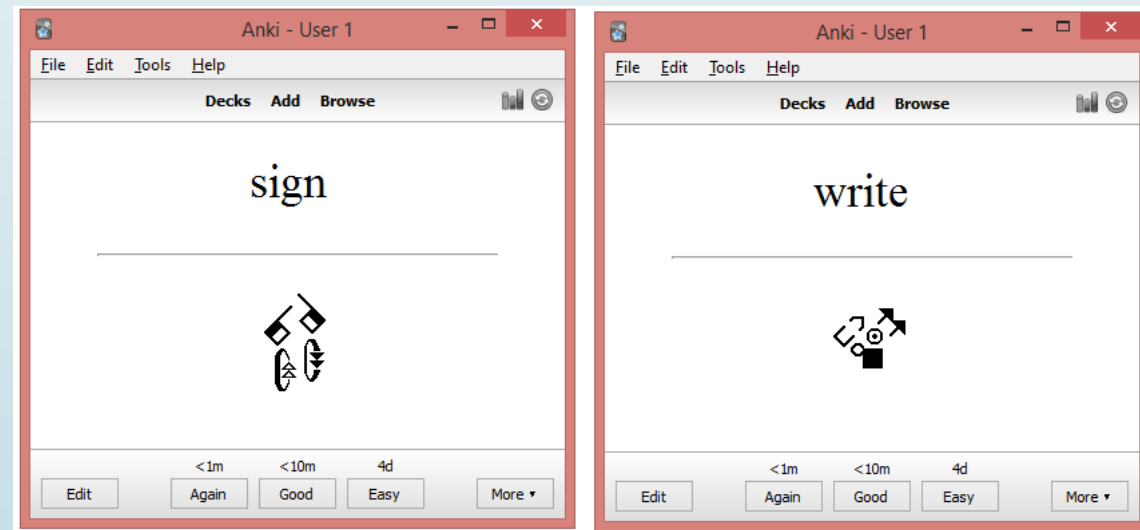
Anki - User 1

File Edit Tools Help

Decks Add Browse

sign

<1m <10m 4d

Edit Again Good Easy More ▾

Anki - User 1

File Edit Tools Help

Decks Add Browse

write

<1m <10m 4d

Edit Again Good Easy More ▾